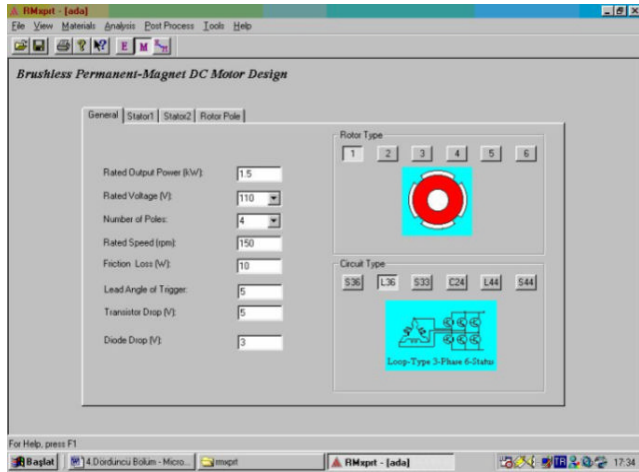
RMxprt - [ada]

File View Materials Analysis Post Process Tools Help

E M

Brushless Permanent-Magnet DC Motor Design

General | Stator1 | Stator2 | Rotor Pole

Rated Output Power (kW): 1.5

Rated Voltage (V): 110

Number of Poles: 4

Rated Speed (rpm): 150

Friction Loss (W): 10

Lead Angle of Trigger: 5

Transistor Drop (V): 5

Diode Drop (V): 3

Rotor Type

1 2 3 4 5 6

Circuit Type

S36 L36 S33 C24 L44 S44

Loop-Type 3-Phase 6-Status

For Help, press F1

Başlat | 4.Dördüncü Bolüm - Micro... | rmxprt | RMxprt - [ada] | 17:34